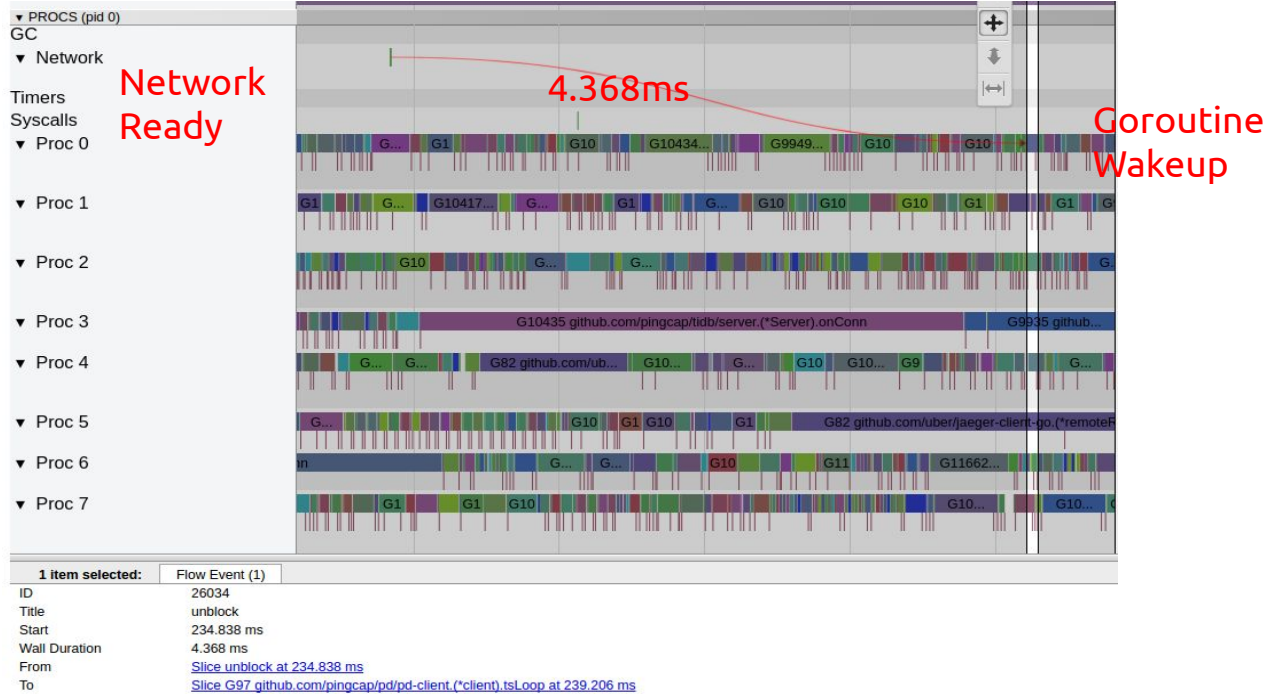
▾ PROCS (pid 0)
GC
▾ Network
Timers
Syscalls
▾ Proc 0
▾ Proc 1
▾ Proc 2
▾ Proc 3
▾ Proc 4
▾ Proc 5
▾ Proc 6
▾ Proc 7

Network Ready

4.368ms

Goroutine Wakeup

G... G1 G10 G10434... G9949... G10 G10

G1 G... G10417... G... G1 G... G10 G10 G10 G1 G1 G

G10 G... G... G..

G10435 github.com/pingcap/tidb/server.(*Server).onConn G9935 github...

G... G... G82 github.com/ub... G10... G10 G10... G9 G...

G... G10 G1 G10 G1 G82 github.com/uber/jaeger-client-go.(*remoteR

nn G... G... G10 G11 G11662...

G1 G1 G10 G10... G10...

1 item selected: Flow Event (1)

| | |
|---|---|
| ID | 26034 |
| Title | unblock |
| Start | 234.838 ms |
| Wall Duration | 4.368 ms |
| From | Slice unblock at 234.838 ms |
| To | Slice G97 github.com/pingcap/pd/pd-client.(*client).tsLoop at 239.206 ms |